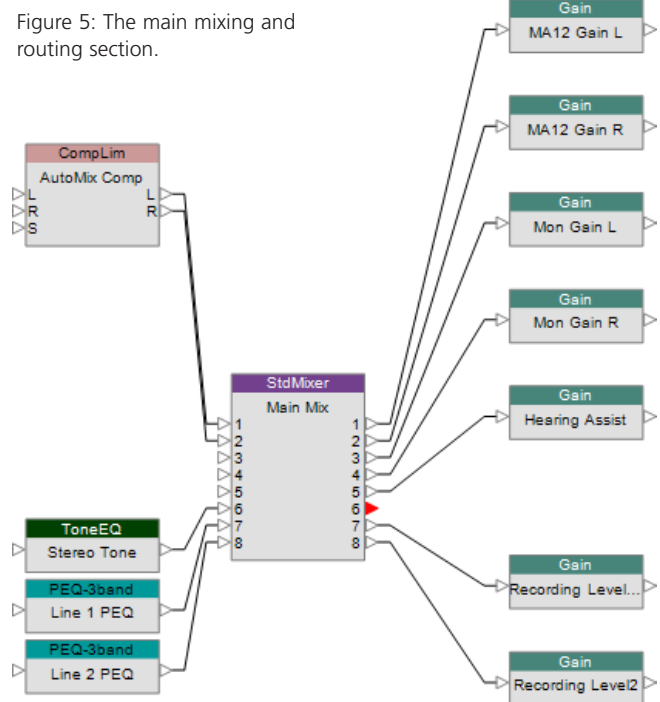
Figure 5: The main mixing and routing section.

CompLim
AutoMix Comp
L
R
S
L
R

ToneEQ
Stereo Tone

PEQ-3band
Line 1 PEQ

PEQ-3band
Line 2 PEQ

StdMixer
Main Mix
1
2
3
4
5
6
7
8
1
2
3
4
5
6
7
8

Gain
MA12 Gain L

Gain
MA12 Gain R

Gain
Mon Gain L

Gain
Mon Gain R

Gain
Hearing Assist

Gain
Recording Level...

Gain
Recording Level2